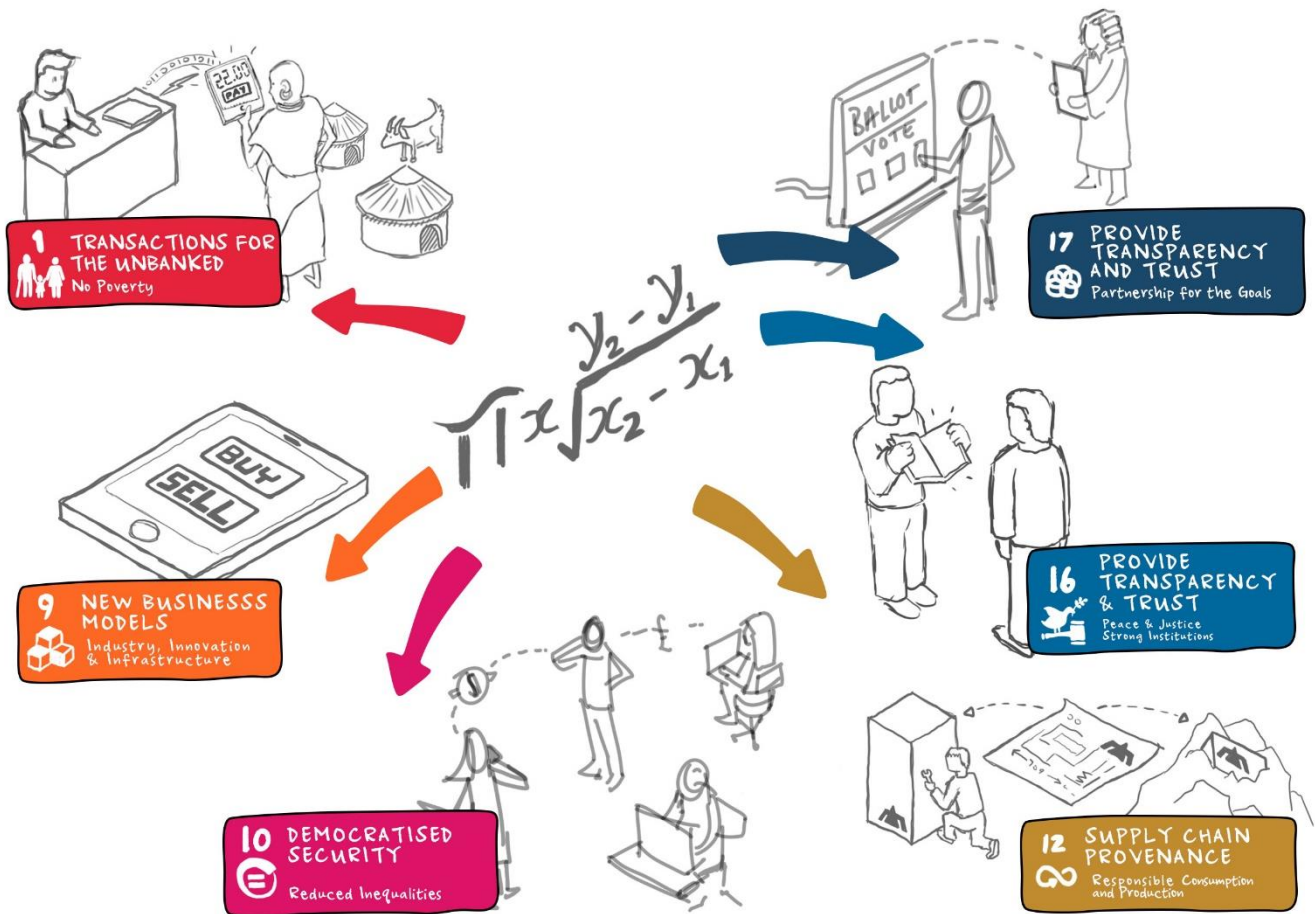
22.00
PAY

1 TRANSACTIONS FOR THE UNBANKED
No Poverty

BALLOT
VOTE

17 PROVIDE TRANSPARENCY AND TRUST
Partnership for the Goals

$\pi x \sqrt{\frac{y_2 - y_1}{x_2 - x_1}}$

BUY
SELL

16 PROVIDE TRANSPARENCY & TRUST
Peace & Justice Strong Institutions

9 NEW BUSINESSS MODELS
Industry, Innovation & Infrastructure

$
£

10 DEMOCRATISED SECURITY
Reduced Inequalities

12 SUPPLY CHAIN PROVENANCE
Responsible Consumption and Production